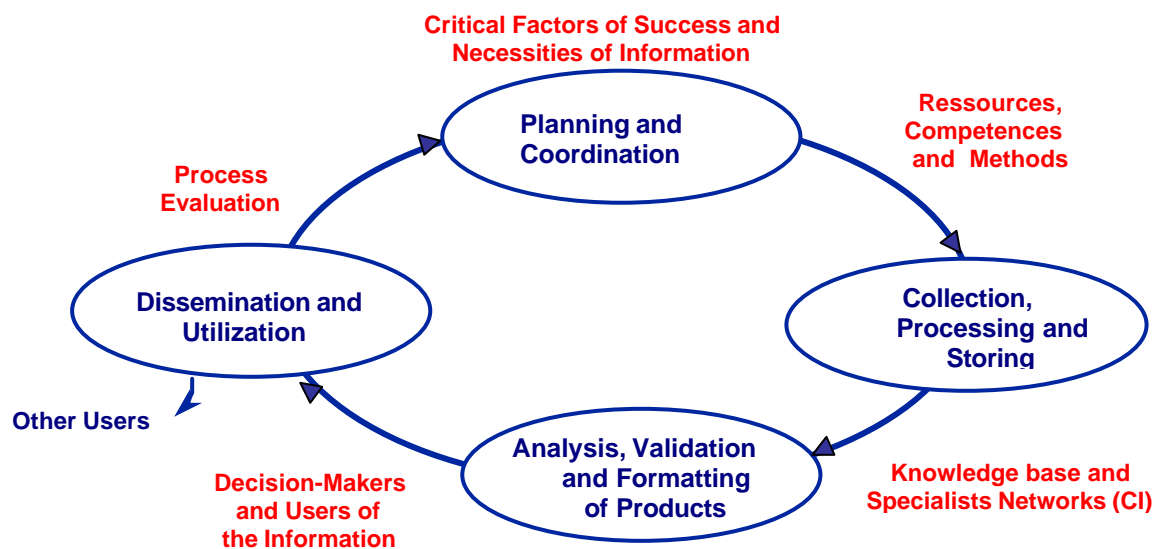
Critical Factors of Success and Necessities of Information

Planning and Coordination

Ressources, Competences and Methods

Collection, Processing and Storing

Knowledge base and Specialists Networks (CI)

Analysis, Validation and Formatting of Products

Decision-Makers and Users of the Information

Dissemination and Utilization

Other Users

Process Evaluation